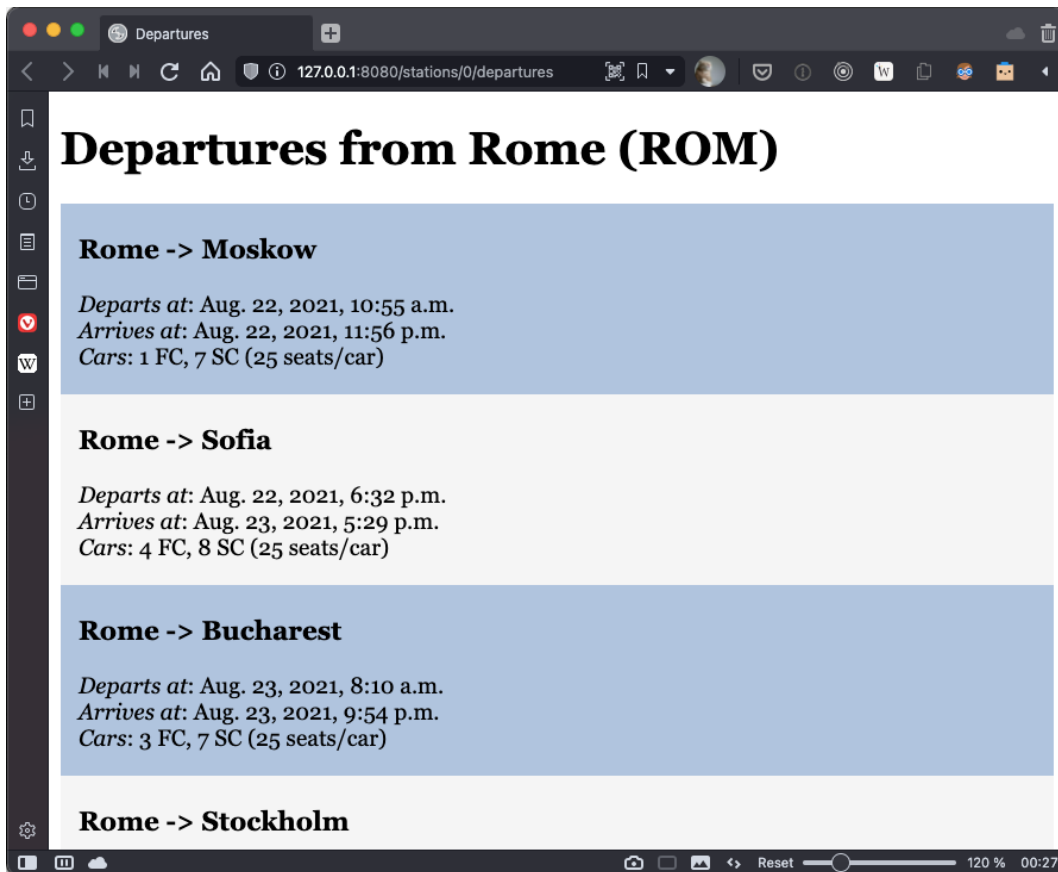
Departures

127.0.0.1:8080/stations/0/departures

# Departures from Rome (ROM)

**Rome -> Moskow**

*Departs at*: Aug. 22, 2021, 10:55 a.m.
*Arrives at*: Aug. 22, 2021, 11:56 p.m.
*Cars*: 1 FC, 7 SC (25 seats/car)

**Rome -> Sofia**

*Departs at*: Aug. 22, 2021, 6:32 p.m.
*Arrives at*: Aug. 23, 2021, 5:29 p.m.
*Cars*: 4 FC, 8 SC (25 seats/car)

**Rome -> Bucharest**

*Departs at*: Aug. 23, 2021, 8:10 a.m.
*Arrives at*: Aug. 23, 2021, 9:54 p.m.
*Cars*: 3 FC, 7 SC (25 seats/car)

**Rome -> Stockholm**

Reset 120 % 00:27